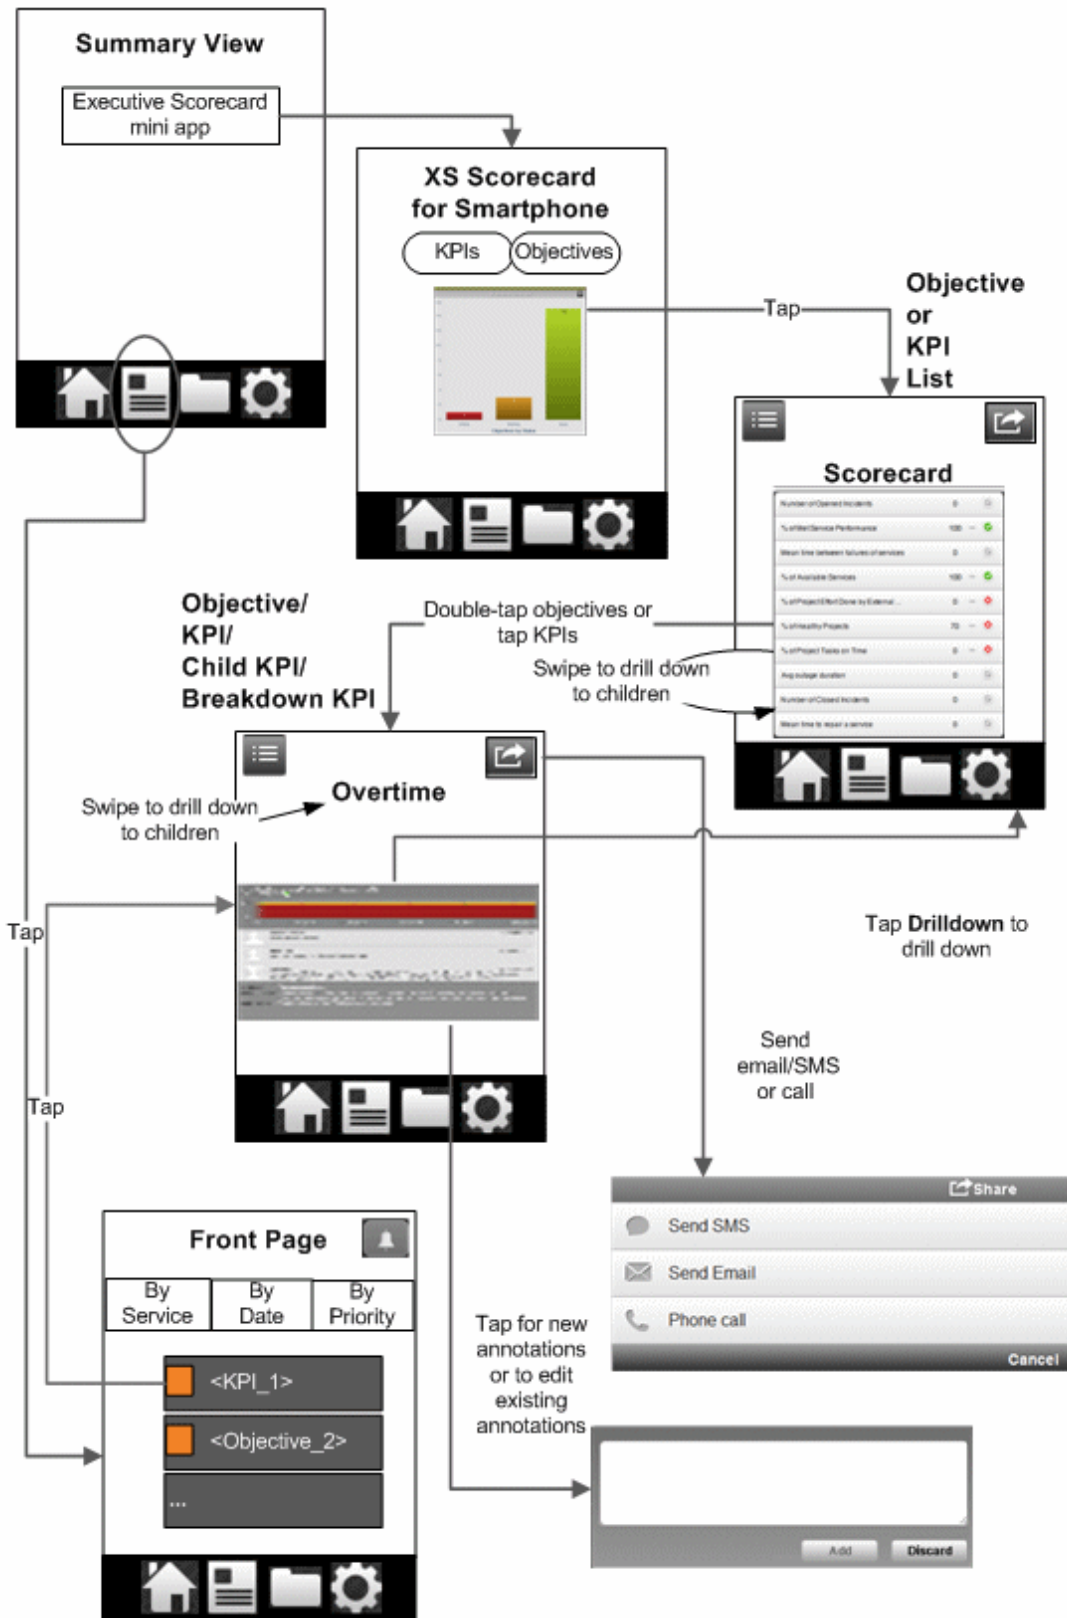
Summary View

Executive Scorecard mini app

XS Scorecard for Smartphone

KPIs

Objectives

Tap

Objective or KPI List

Scorecard

Objective/ KPI/ Child KPI/ Breakdown KPI

Double-tap objectives or tap KPIs

Swipe to drill down to children

Overtime

Swipe to drill down to children

Tap

Tap Drilldown to drill down

Send email/SMS or call

Tap

Share

Send SMS

Send Email

Phone call

Cancel

Front Page

By Service

By Date

By Priority

<KPI_1>

<Objective_2>

...

Tap for new annotations or to edit existing annotations

Add

Discard